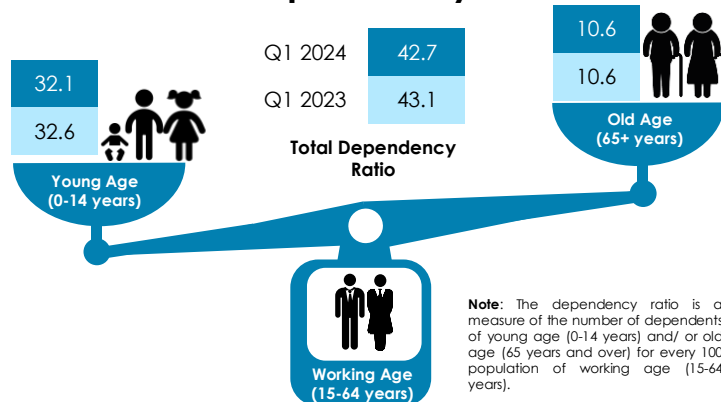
32.1

32.6

Young Age (0-14 years)

Q1 2024 42.7

Q1 2023 43.1

Total Dependency Ratio

10.6

10.6

Old Age (65+ years)

Working Age (15-64 years)

**Note**: The dependency ratio is a measure of the number of dependents of young age (0-14 years) and/ or old age (65 years and over) for every 100 population of working age (15-64 years).